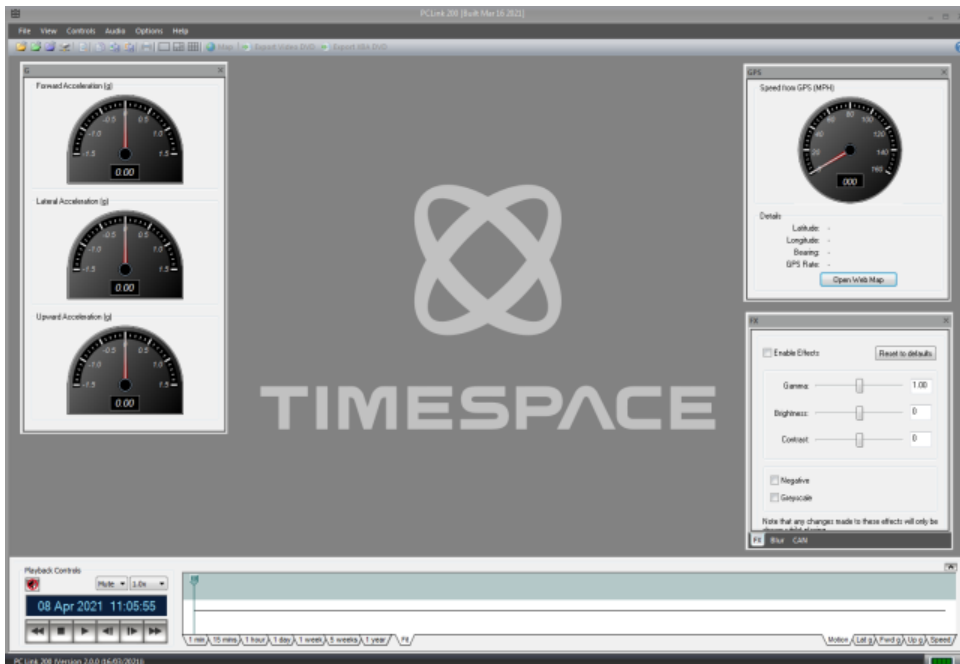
PCLink 208 [Built Mar 16 2021]

File View Controls Audio Options Help

Map Export Video DVD Export ISA DVD

G

Forward Acceleration [g]

-1.5 -1.0 -0.5 0 0.5 1.0 1.5

0.00

Lateral Acceleration [g]

-1.5 -1.0 -0.5 0 0.5 1.0 1.5

0.00

Upward Acceleration [g]

-1.5 -1.0 -0.5 0 0.5 1.0 1.5

0.00

TIMESPACE

GPS

Speed from GPS (MPH)

20 40 60 80 100 120 140 160

000

Details

Latitude: -

Longitude: -

Bearing: -

GPS Rate: -

Open Web Map

FX

Enable Effects

Reset to defaults

Gamma: 1.00

Brightness: 0

Contrast: 0

Negative

Greyscale

Note that any changes made to these effects will only be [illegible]

FX Blur CAN

Playback Controls

Mute 1.0x

08 Apr 2021 11:05:55

1 min 15 mins 1 hour 1 day 1 week 5 weeks 1 year Fit

Motion Lat g Fwd g Up g Speed

PC Link 208 (Version 2.0.0 (16/03/2021))